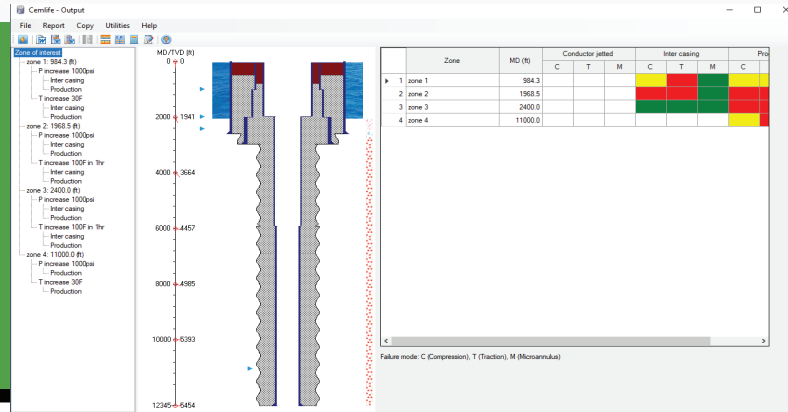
Cemlife - Output

File Report Copy Utilities Help

Zone of interest
zone 1: 984.3 (ft)
P increase 1000psi
Inter casing
Production
T increase 30F
Inter casing
Production
zone 2: 1968.5 (ft)
P increase 1000psi
Inter casing
Production
T increase 100F in 1hr
Inter casing
Production
zone 3: 2400.0 (ft)
P increase 1000psi
Inter casing
Production
T increase 100F in 1hr
Inter casing
Production
zone 4: 11000.0 (ft)
P increase 1000psi
Production
T increase 30F
Production

MD/TVD (ft)
0 0
2000 1941
4000 3664
6000 4457
8000 4985
10000 5393
12345 5454

| | | Zone | MD (ft) | Conductor jetted | | | Inter casing | | | Pro | |
|---|---|---|---|---|---|---|---|---|---|---|---|
| | | | | C | T | M | C | T | M | C | |
| ▸ | 1 | zone 1 | 984.3 | | | | | | | | |
| | 2 | zone 2 | 1968.5 | | | | | | | | |
| | 3 | zone 3 | 2400.0 | | | | | | | | |
| | 4 | zone 4 | 11000.0 | | | | | | | | |

Failure mode: C (Compression), T (Traction), M (Microannulus)